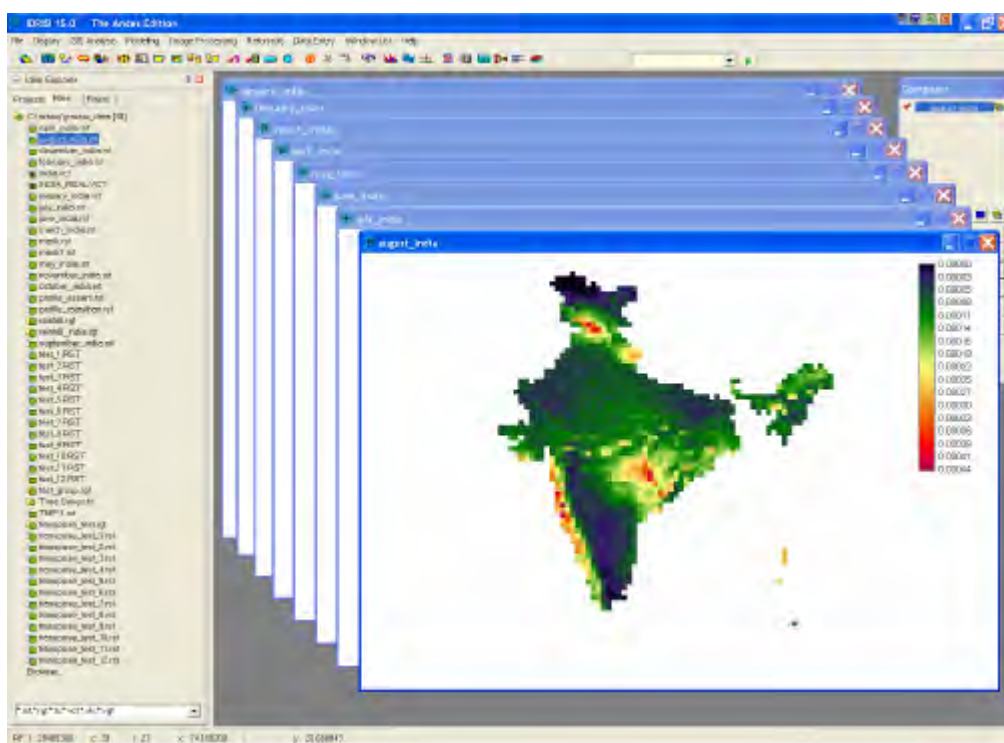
IDRISI 15.0 The Andes Edition

File Display GIS Analysis Modeling Image Processing Reformat Data Entry Window List Help

IDRISI Explorer

Projects Files Filters

august_india

Composer

0.08050
0.08063
0.08055
0.08068
0.08071
0.08014
0.08016
0.08019
0.08022
0.08025
0.08027
0.08030
0.08033
0.08036
0.08039
0.08041
0.08044

Browse...

Test_1RST
Test_2RST
Test_3RST
Test_4RST
Test_5RST
Test_6RST
Test_7RST
Test_8RST
Test_9RST
Test_10RST
Test_11RST
Test_12RST
TMP1.rst